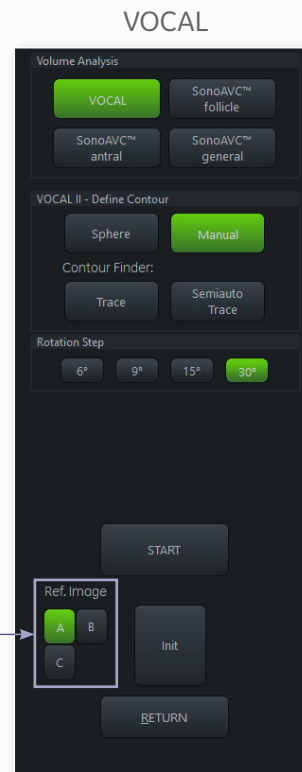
VOCAL

Volume Analysis

VOCAL

SonoAVC™ follicle

SonoAVC™ antral

SonoAVC™ general

VOCAL II - Define Contour

Sphere

Manual

Contour Finder:

Trace

Semiauto Trace

Rotation Step

6°

9°

15°

30°

START

Ref. Image

A

B

C

Init

RETURN